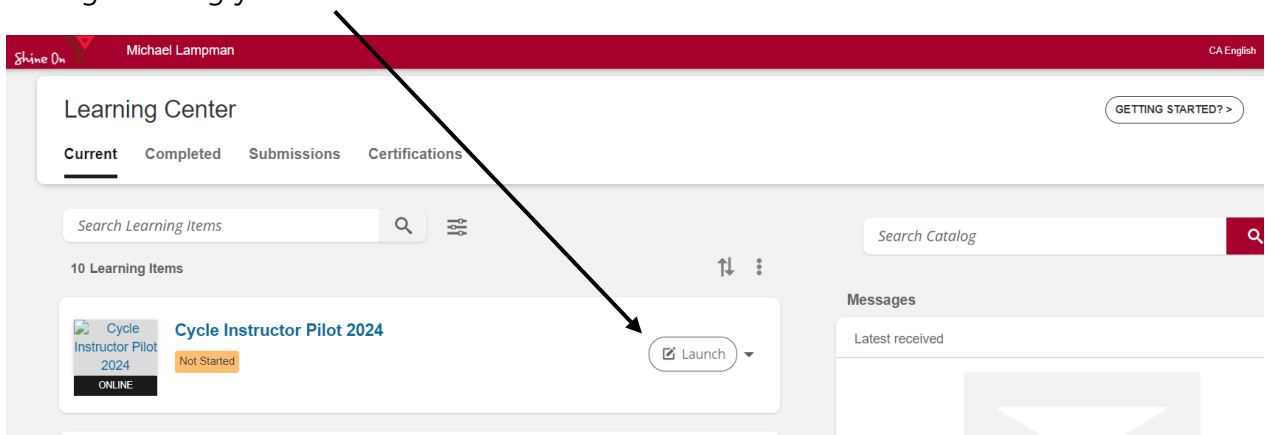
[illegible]

Shine On Michael Lampman CA English

Learning Center

GETTING STARTED? >

Current Completed Submissions Certifications

Search Learning Items

Search Catalog

10 Learning Items

Messages

Cycle Instructor Pilot 2024

ONLINE

Cycle Instructor Pilot 2024

Not Started

Launch

Latest received